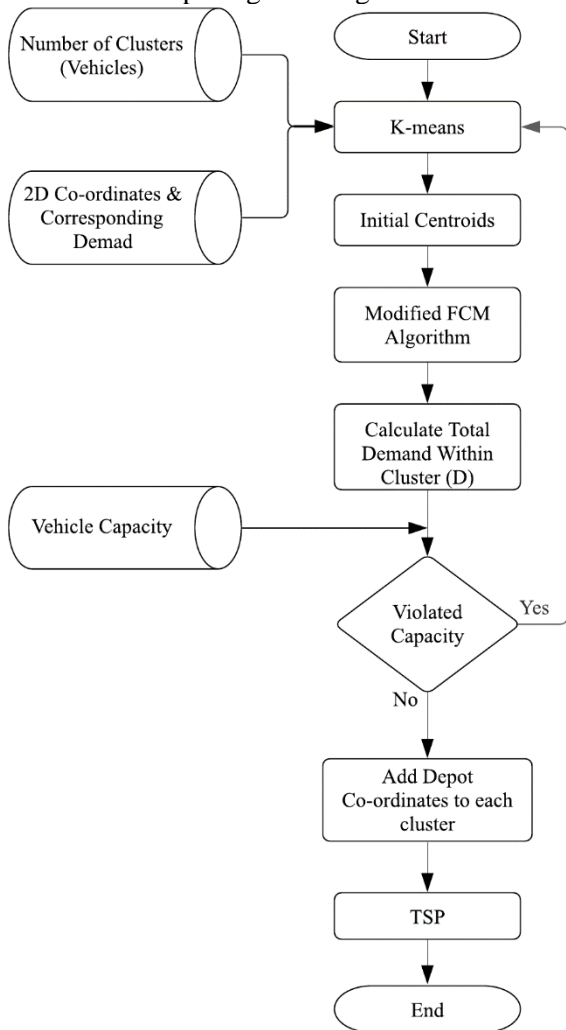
Number of Clusters (Vehicles)

2D Co-ordinates & Corresponding Demad

Start

K-means

Initial Centroids

Modified FCM Algorithm

Calculate Total Demand Within Cluster (D)

Vehicle Capacity

Violated Capacity

Yes

No

Add Depot Co-ordinates to each cluster

TSP

End